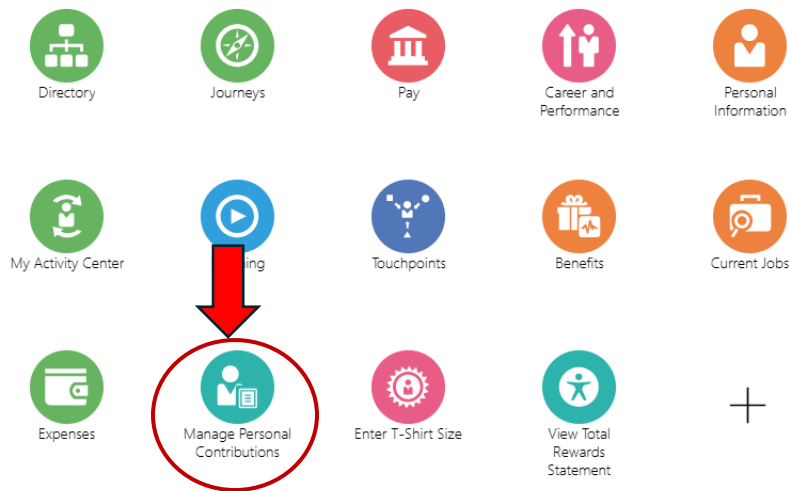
Directory

Journeys

Pay

Career and Performance

Personal Information

My Activity Center

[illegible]ing

Touchpoints

Benefits

Current Jobs

Expenses

Manage Personal Contributions

Enter T-Shirt Size

View Total Rewards Statement

+